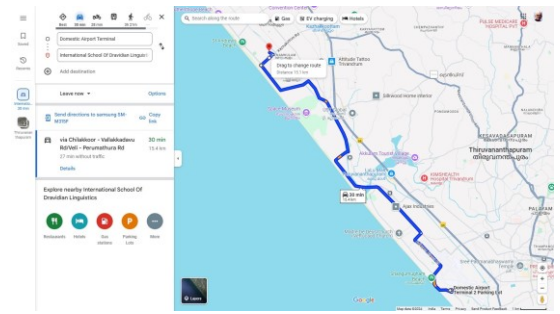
Best 30 min 30 min

Domestic Airport Terminal

International School Of Dravidian Linguist

Add destination

Leave now

Options

Send directions to samsung SM-N976F

Copy link

via Chilakkoor - Vallakkadavu Rd/Veli - Perumathura Rd

30 min

15.6 km

27 min without traffic

Details

Explore nearby International School Of Dravidian Linguistics

Restaurants

Hotels

Gas stations

Parking Lots

More

Saved

Recents

Search along the route

Gas

EV charging

Hotels

Drag to change route

Distance 15.1 km

Akkulam Tourist Village

Thiruvananthapuram

തിരുവനന്തപുരം

30 min

15.6 km

Domestic Airport Terminal 2 Parking Lot

Layers

Google